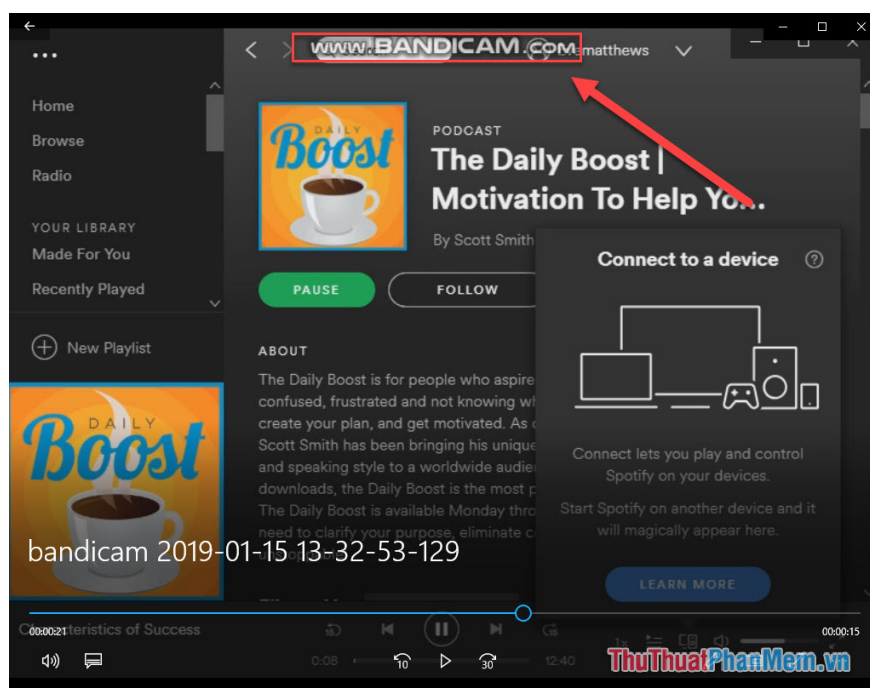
www.BANDICAM.com

matthews

Home
Browse
Radio

YOUR LIBRARY
Made For You
Recently Played

New Playlist

DAILY
Boost

DAILY
Boost

PODCAST
The Daily Boost | Motivation To Help You...

By Scott Smith

PAUSE
FOLLOW

ABOUT

The Daily Boost is for people who aspire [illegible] confused, frustrated and not knowing wh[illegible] create your plan, and get motivated. As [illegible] Scott Smith has been bringing his unique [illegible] and speaking style to a worldwide audie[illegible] downloads, the Daily Boost is the most p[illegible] The Daily Boost is available Monday thro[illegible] need to clarify your purpose, eliminate c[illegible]

Connect to a device

Connect lets you play and control Spotify on your devices.

Start Spotify on another device and it will magically appear here.

LEARN MORE

bandicam 2019-01-15 13-32-53-129

Characteristics of Success

00:00:21
00:00:15

0:08
12:40

10
30

1x

ThuThuatPhanMem.vn